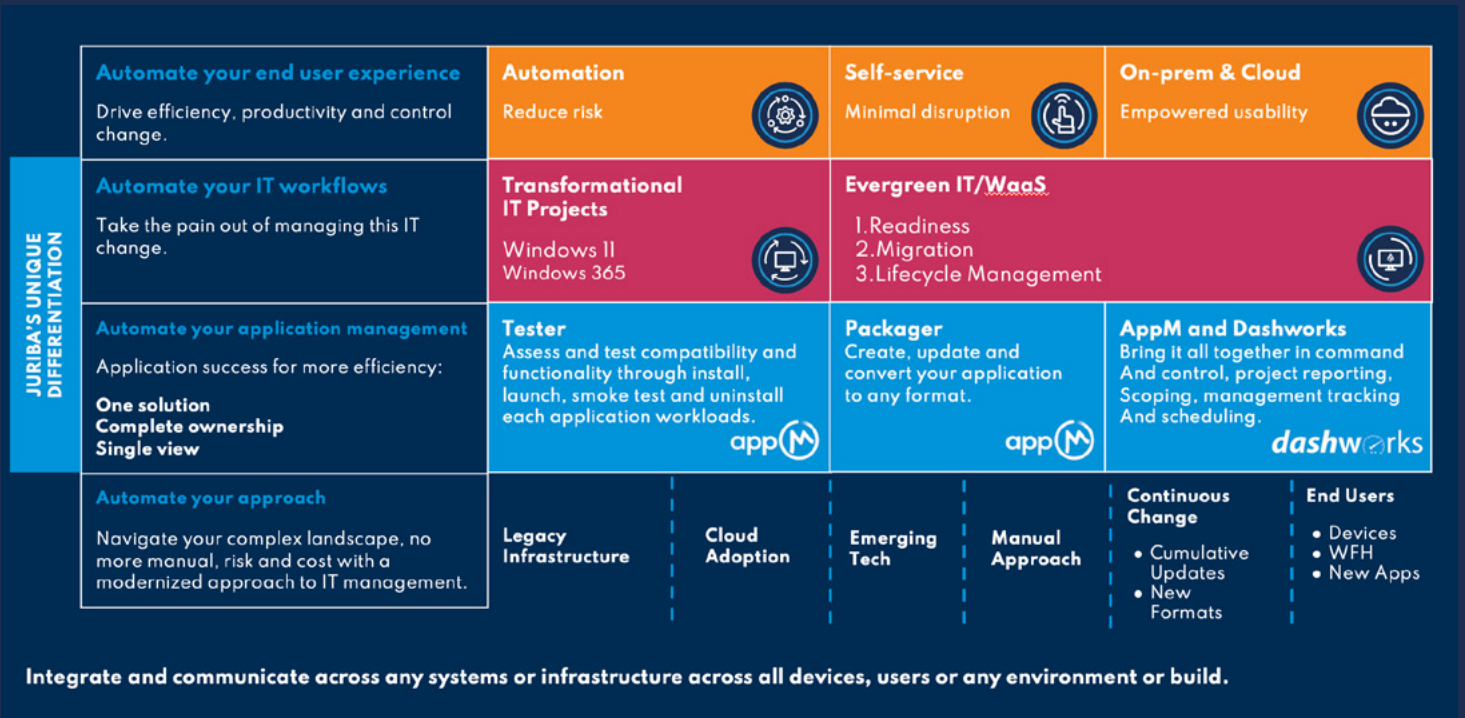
JURIBA'S UNIQUE DIFFERENTIATION

Automate your end user experience

Drive efficiency, productivity and control change.

Automation

Reduce risk

Self-service

Minimal disruption

On-prem & Cloud

Empowered usability

Automate your IT workflows

Take the pain out of managing this IT change.

Transformational IT Projects

Windows 11
Windows 365

Evergreen IT/WaaS

1.Readiness
2.Migration
3.Lifecycle Management

Automate your application management

Application success for more efficiency:

One solution
Complete ownership
Single view

Tester
Assess and test compatibility and functionality through install, launch, smoke test and uninstall each application workloads.

appM

Packager
Create, update and convert your application to any format.

appM

AppM and Dashworks
Bring it all together in command And control, project reporting, Scoping, management tracking And scheduling.

dashworks

Automate your approach

Navigate your complex landscape, no more manual, risk and cost with a modernized approach to IT management.

Legacy Infrastructure

Cloud Adoption

Emerging Tech

Manual Approach

Continuous Change

• Cumulative Updates
• New Formats

End Users

• Devices
• WFH
• New Apps

Integrate and communicate across any systems or infrastructure across all devices, users or any environment or build.